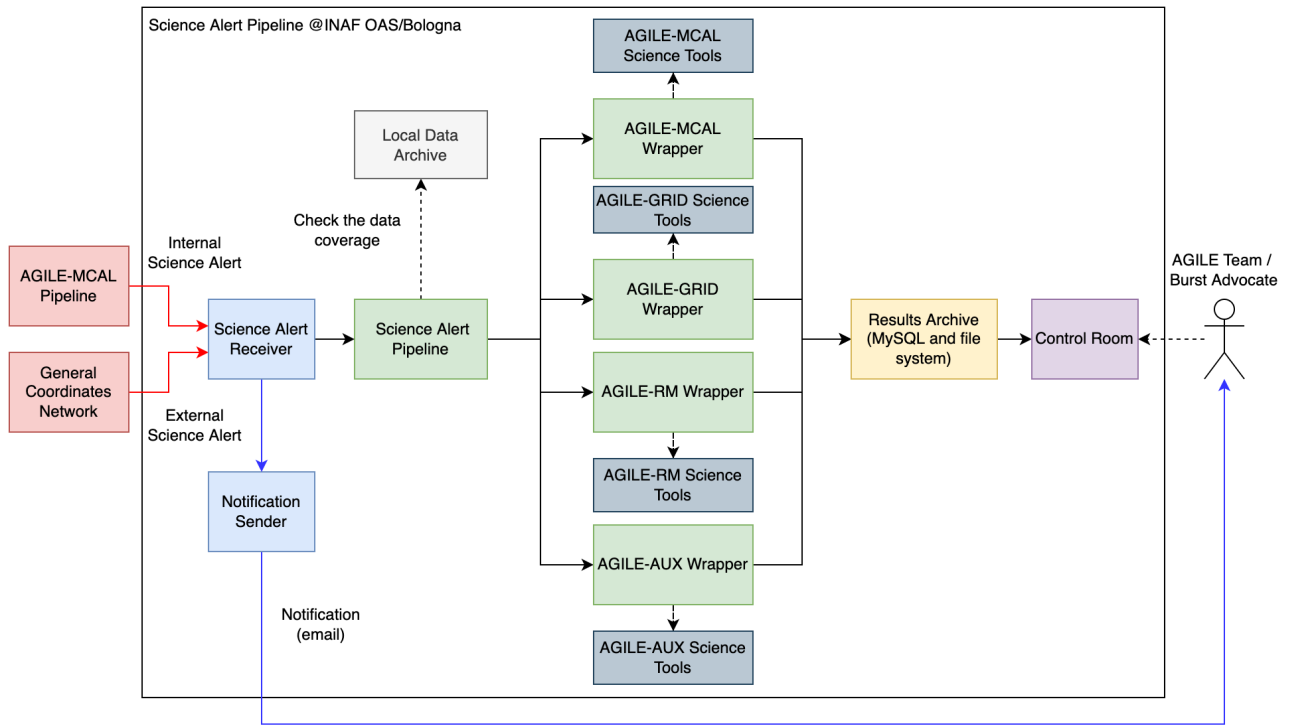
Science Alert Pipeline @INAF OAS/Bologna

AGILE-MCAL Science Tools

Local Data Archive

AGILE-MCAL Wrapper

AGILE-GRID Science Tools

Check the data coverage

Internal Science Alert

AGILE-MCAL Pipeline

AGILE-GRID Wrapper

AGILE Team / Burst Advocate

Science Alert Receiver

Science Alert Pipeline

Results Archive (MySQL and file system)

Control Room

General Coordinates Network

AGILE-RM Wrapper

External Science Alert

AGILE-RM Science Tools

Notification Sender

AGILE-AUX Wrapper

Notification (email)

AGILE-AUX Science Tools